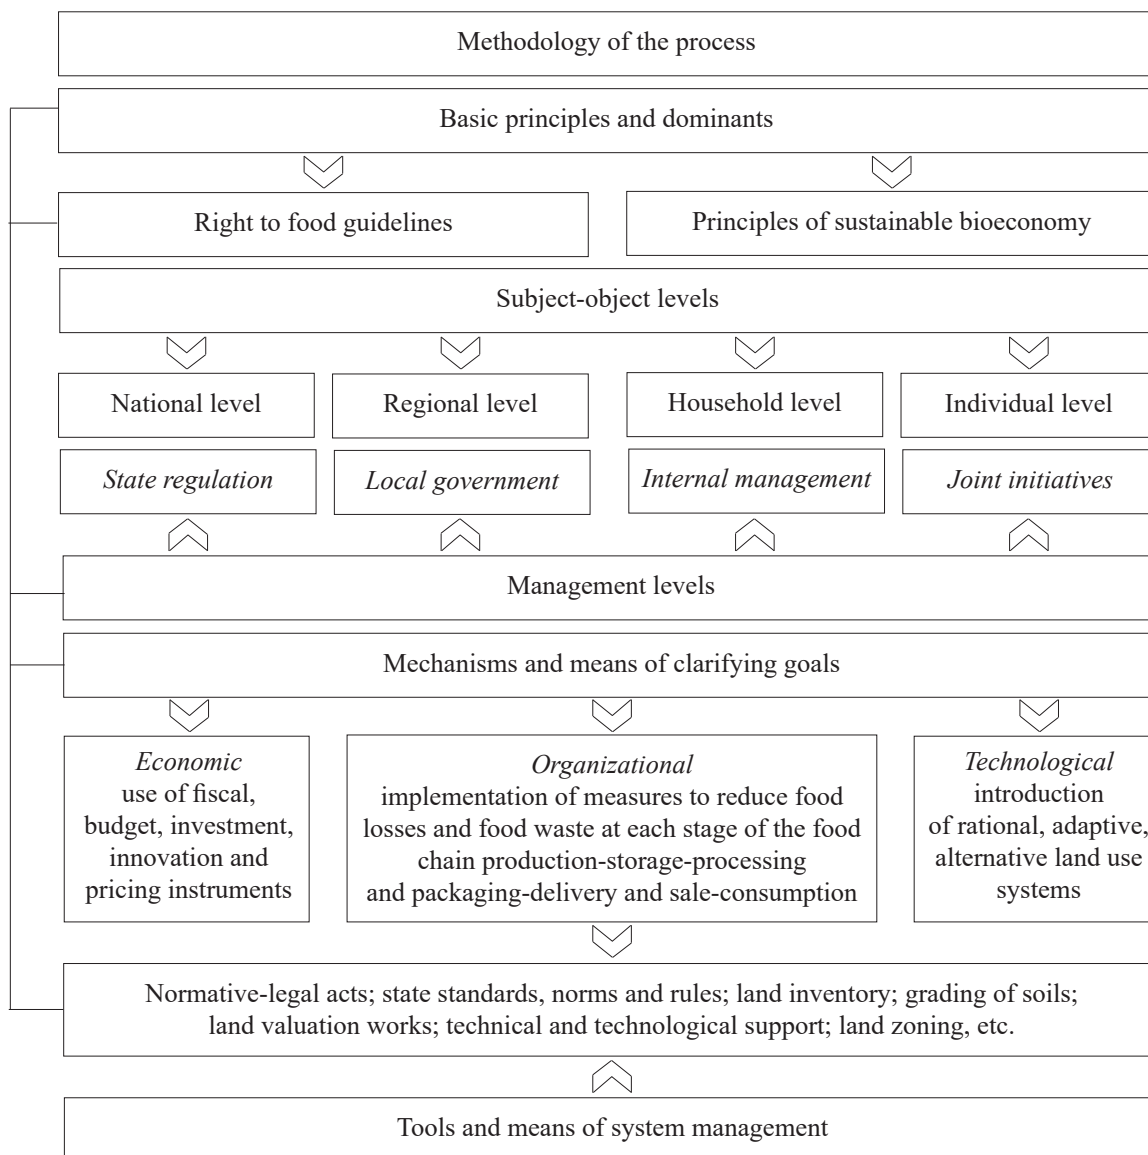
Methodology of the process

Basic principles and dominants

Right to food guidelines

Principles of sustainable bioeconomy

Subject-object levels

National level

Regional level

Household level

Individual level

*State regulation*

*Local government*

*Internal management*

*Joint initiatives*

Management levels

Mechanisms and means of clarifying goals

*Economic* use of fiscal, budget, investment, innovation and pricing instruments

*Organizational* implementation of measures to reduce food losses and food waste at each stage of the food chain production-storage-processing and packaging-delivery and sale-consumption

*Technological* introduction of rational, adaptive, alternative land use systems

Normative-legal acts; state standards, norms and rules; land inventory; grading of soils; land valuation works; technical and technological support; land zoning, etc.

Tools and means of system management